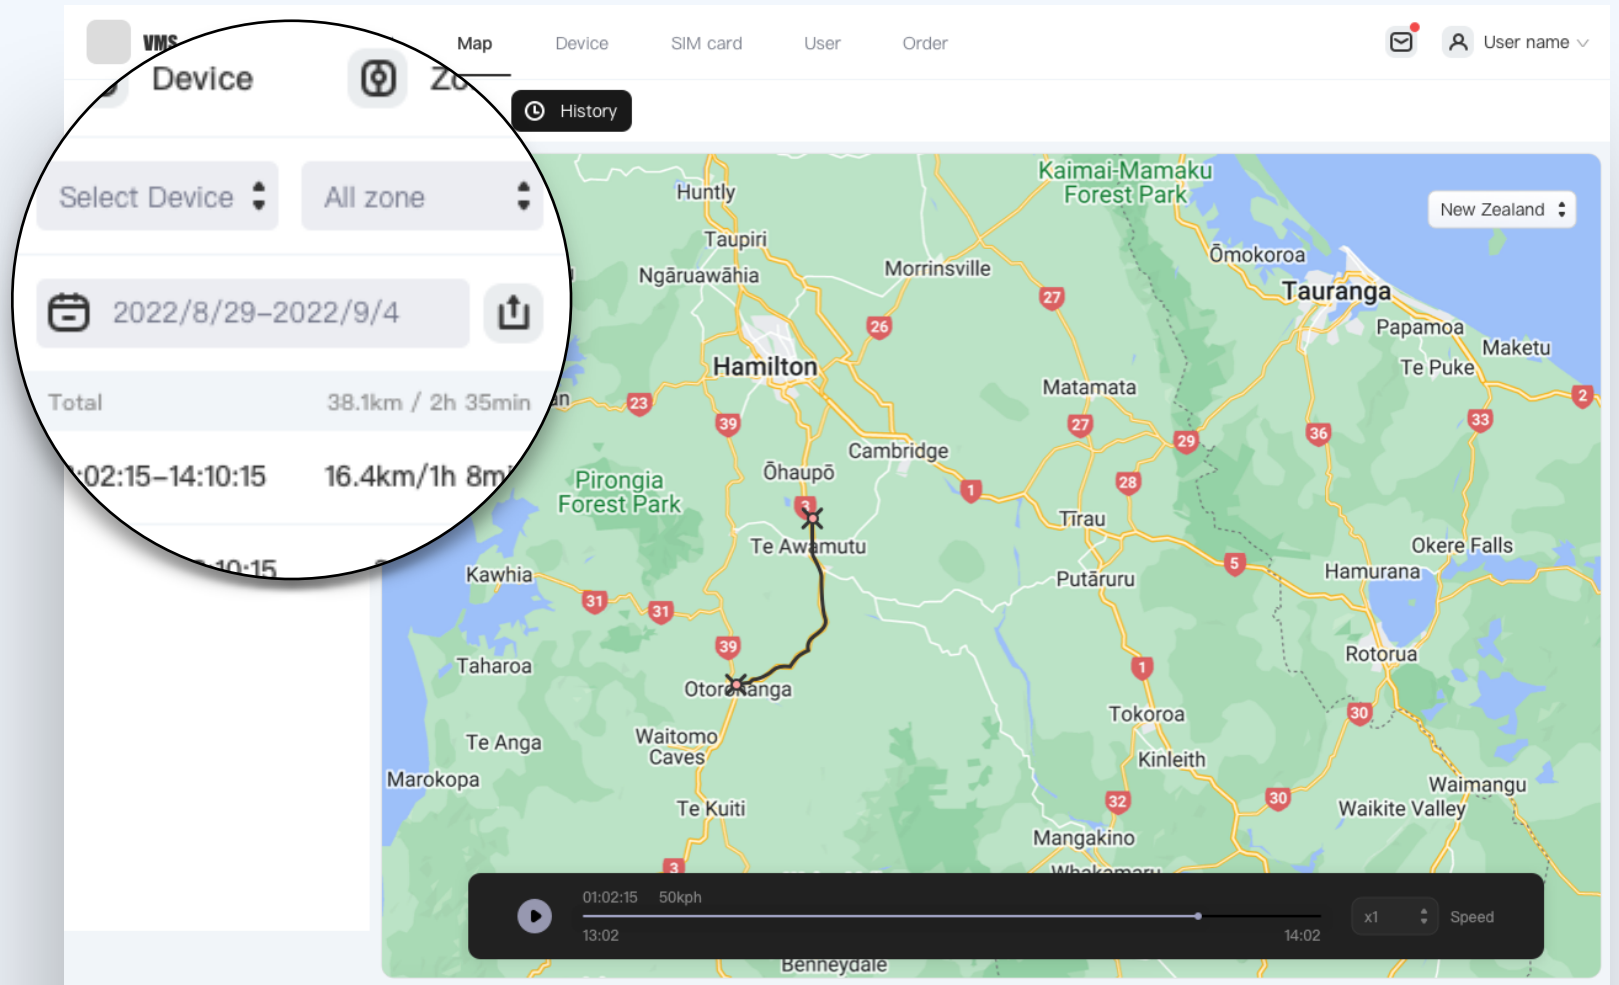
VMS

Map Device SIM card User Order

User name

Device Zo

History

Select Device All zone

2022/8/29–2022/9/4

Total 38.1km / 2h 35min

:02:15–14:10:15 16.4km/1h 8m

10:15

New Zealand

Kaimai-Mamaku Forest Park
Huntly
Taupiri
Ngāruawāhia
Morrinsville
Ōmokoroa
Tauranga
Papamoa
Maketu
Te Puke
Hamilton
Matamata
Cambridge
Ōhaupō
Pirongia Forest Park
Te Awamutu
Tirau
Putāruru
Okere Falls
Hamurana
Kawhia
Taharoa
Otorohanga
Rotorua
Tokoroa
Kinleith
Te Anga
Waitomo Caves
Marokopa
Te Kuiti
Waimangu
Waikite Valley
Mangakino
Benneydale

27 26 23 39 27 29 36 33 2 1 28 5 31 31 39 1 30 32 30 3

01:02:15 50kph
13:02 14:02
x1 Speed